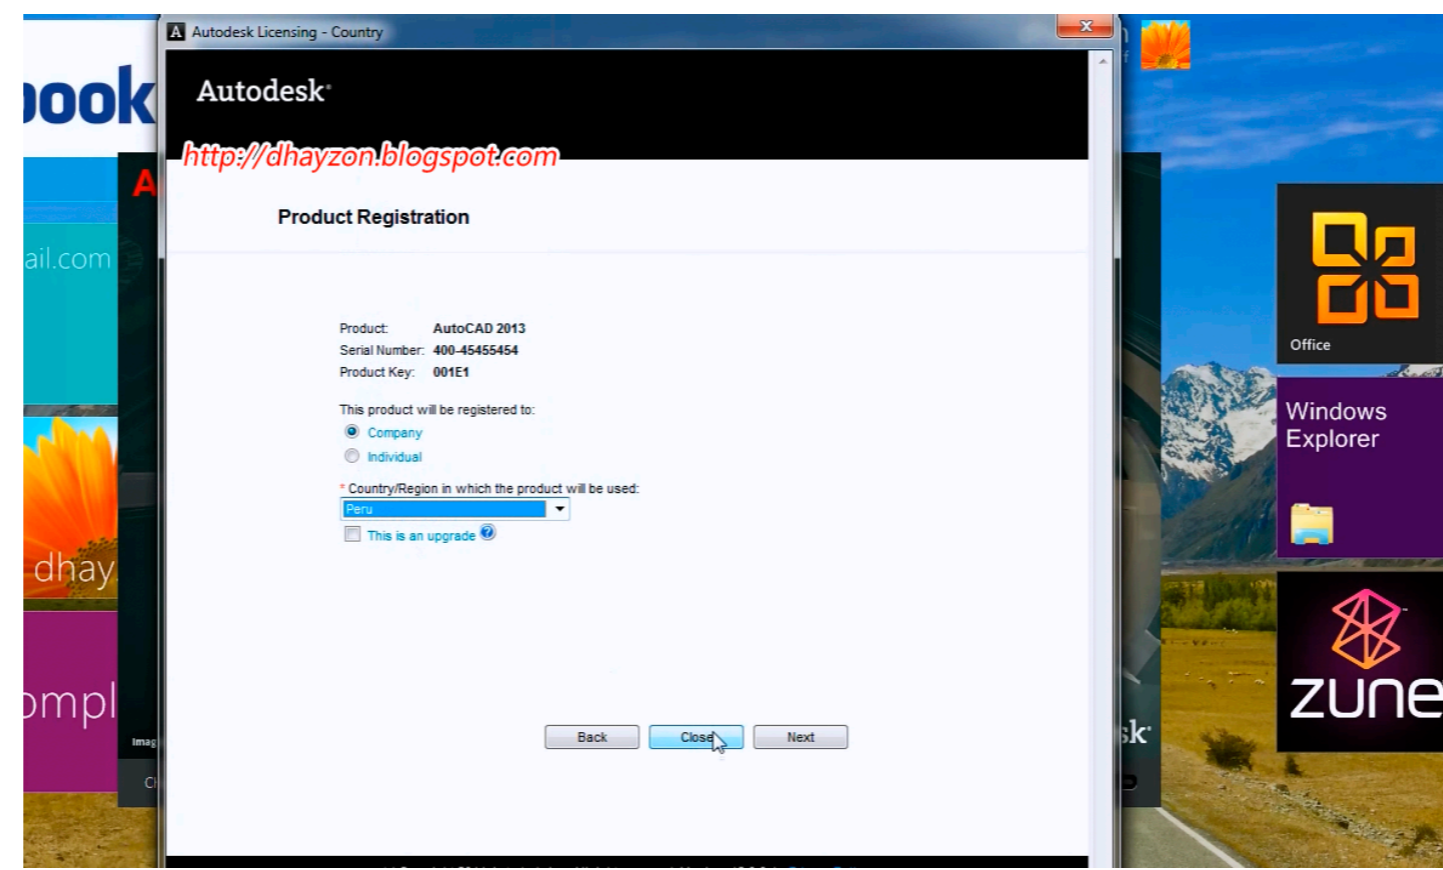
ook

ail.com

dhay

ompl

Autodesk Licensing - Country

Autodesk

http://dhayzon.blogspot.com

Product Registration

Product: AutoCAD 2013
Serial Number: 400-45455454
Product Key: 001E1

This product will be registered to:
Company
Individual

* Country/Region in which the product will be used:
Peru
This is an upgrade

Back Close Next

Office

Windows Explorer

zune